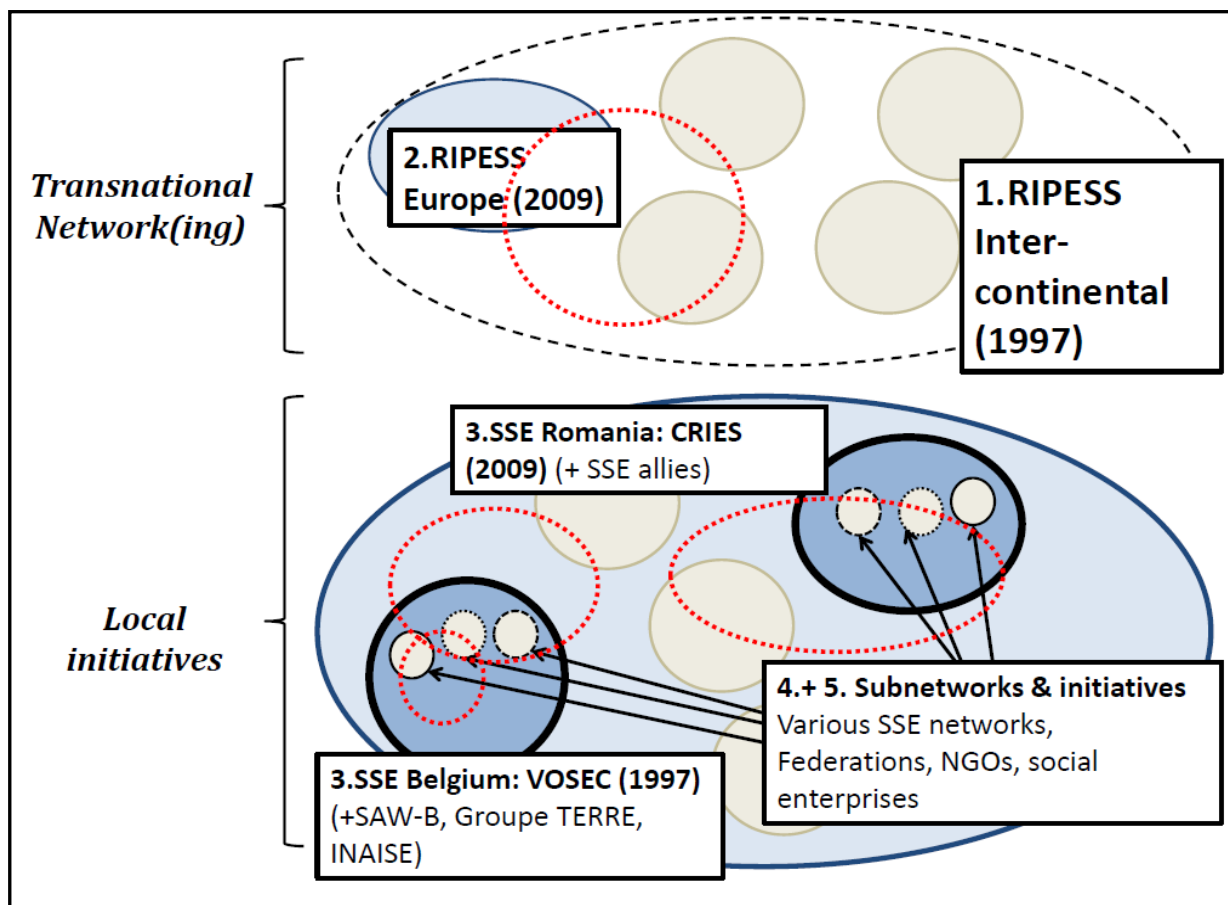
Transnational Network(ing)

2.RIPESS Europe (2009)

1.RIPESS Intercontinental (1997)

Local initiatives

3.SSE Romania: CRIES (2009) (+ SSE allies)

4.+ 5. Subnetworks & initiatives
Various SSE networks, Federations, NGOs, social enterprises

3.SSE Belgium: VOSEC (1997) (+SAW-B, Groupe TERRE, INAISE)